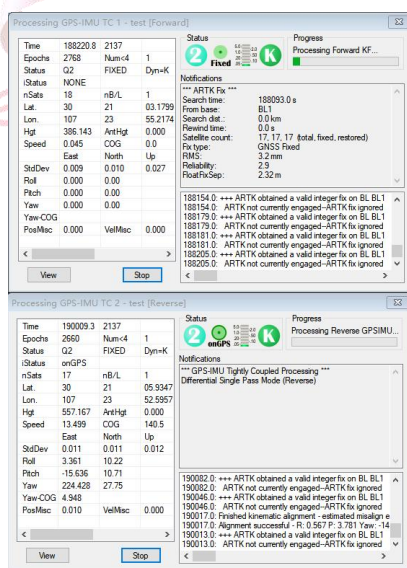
Processing GPS-IMU TC 1 - test [Forward]

| Time | 188220.8 | 2137 | |
|---|---|---|---|
| Epochs | 2768 | Num<4 | 1 |
| Status | Q2 | FIXED | Dyn=K |
| iStatus | NONE | | |
| nSats | 18 | nB/L | 1 |
| Lat. | 30 | 21 | 03.1799 |
| Lon. | 107 | 23 | 55.2174 |
| Hgt | 386.143 | AntHgt | 0.000 |
| Speed | 0.045 | COG | 0.0 |
| | East | North | Up |
| StdDev | 0.009 | 0.010 | 0.027 |
| Roll | 0.000 | 0.00 | |
| Pitch | 0.000 | 0.00 | |
| Yaw | 0.000 | 0.00 | |
| Yaw-COG | | | |
| PosMisc | 0.000 | VelMisc | 0.000 |

View Stop

Status
2 Fixed K

Progress
Processing Forward KF...

Notifications
*** ARTK Fix ***
Search time: 188093.0 s
From base: BL1
Search dist.: 0.0 km
Rewind time: 0.0 s
Satellite count: 17, 17, 17 (total, fixed, restored)
Fix type: GNSS Fixed
RMS: 3.2 mm
Reliability: 2.9
FloatFixSep: 2.32 m

188154.0: +++ ARTK obtained a valid integer fix on BL BL1
188154.0: ARTK not currently engaged--ARTK fix ignored
188179.0: +++ ARTK obtained a valid integer fix on BL BL1
188179.0: ARTK not currently engaged--ARTK fix ignored
188181.0: +++ ARTK obtained a valid integer fix on BL BL1
188181.0: ARTK not currently engaged--ARTK fix ignored
188205.0: +++ ARTK obtained a valid integer fix on BL BL1
188205.0: ARTK not currently engaged--ARTK fix ignored

Processing GPS-IMU TC 2 - test [Reverse]

| Time | 190009.3 | 2137 | |
|---|---|---|---|
| Epochs | 2660 | Num<4 | 1 |
| Status | Q2 | FIXED | Dyn=K |
| iStatus | onGPS | | |
| nSats | 17 | nB/L | 1 |
| Lat. | 30 | 21 | 05.9347 |
| Lon. | 107 | 23 | 52.5957 |
| Hgt | 557.167 | AntHgt | 0.000 |
| Speed | 13.499 | COG | 140.5 |
| | East | North | Up |
| StdDev | 0.011 | 0.011 | 0.012 |
| Roll | 3.361 | 10.22 | |
| Pitch | -15.636 | 10.71 | |
| Yaw | 224.428 | 27.75 | |
| Yaw-COG | 4.948 | | |
| PosMisc | 0.010 | VelMisc | 0.000 |

View Stop

Status
2 onGPS K

Progress
Processing Reverse GPSIMU...

Notifications
*** GPS-IMU Tightly Coupled Processing ***
Differential Single Pass Mode (Reverse)

190082.0: +++ ARTK obtained a valid integer fix on BL BL1
190082.0: ARTK not currently engaged--ARTK fix ignored
190046.0: +++ ARTK obtained a valid integer fix on BL BL1
190046.0: ARTK not currently engaged--ARTK fix ignored
190017.0: Finished kinematic alignment - estimated misalign e
190017.0: Alignment successful - R: 0.567 P: 3.781 Yaw: -14
190013.0: +++ ARTK obtained a valid integer fix on BL BL1
190013.0: ARTK not currently engaged--ARTK fix ignored